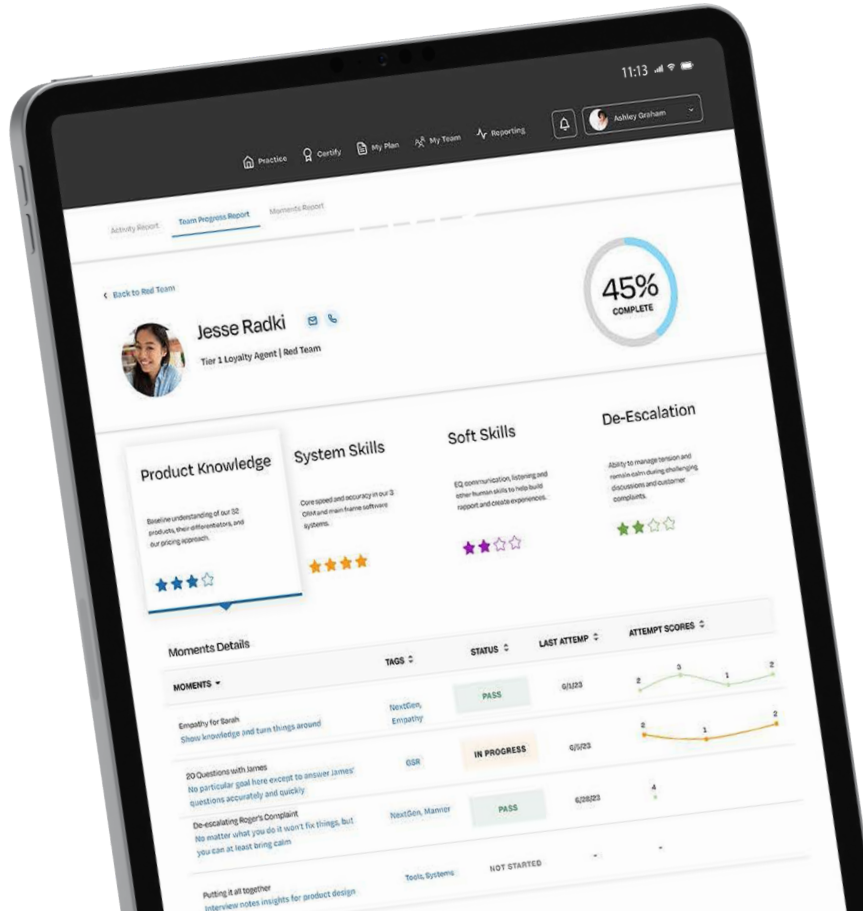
11:13

Ashley Graham

Practice Certify My Plan My Team Reporting

Activity Report Team Progress Report Moments Report

< Back to Red Team

Jesse Radki

Tier 1 Loyalty Agent | Red Team

45%
COMPLETE

Product Knowledge

Baseline understanding of our 52 products, their differentiators, and our pricing approach.

System Skills

Core speed and accuracy in our 3 CRM and main frame software systems.

Soft Skills

EQ communication, listening and other human skills to help build rapport and create experiences.

De-Escalation

Ability to manage tension and remain calm during challenging discussions and customer complaints.

Moments Details

| MOMENTS | TAGS | STATUS | LAST ATTEMP | ATTEMPT SCORES |
|---|---|---|---|---|
| Empathy for Sarah<br>Show knowledge and turn things around | NextGen, Empathy | PASS | 6/1/23 | 2 3 1 2 |
| 20 Questions with James<br>No particular goal here except to answer James' questions accurately and quickly | GSR | IN PROGRESS | 6/0/23 | 2 1 2 |
| De-escalating Roger's Complaint<br>No matter what you do it won't fix things, but you can at least bring calm | NextGen, Manner | PASS | 6/28/23 | 4 |
| Putting it all together<br>Interview notes insights for product design | Tools, Systems | NOT STARTED | - | - |